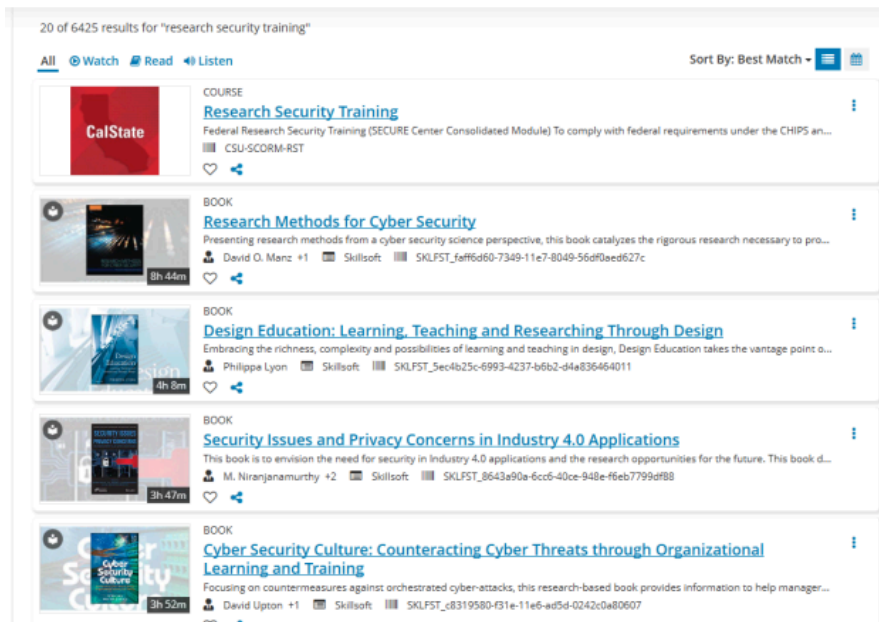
20 of 6425 results for "research security training"

All Watch Read Listen

Sort By: Best Match

CalState

COURSE

Research Security Training

Federal Research Security Training (SECURE Center Consolidated Module) To comply with federal requirements under the CHIPS an...

CSU-SCORM-RST

8h 44m

BOOK

Research Methods for Cyber Security

Presenting research methods from a cyber security science perspective, this book catalyzes the rigorous research necessary to pro...

David O. Manz +1 Skillsoft SKLFST_faff6d60-7349-11e7-8049-56df0aed627c

4h 8m

BOOK

Design Education: Learning, Teaching and Researching Through Design

Embracing the richness, complexity and possibilities of learning and teaching in design, Design Education takes the vantage point o...

Philippa Lyon Skillsoft SKLFST_5ec4b25c-6993-4237-b6b2-d4a836464011

3h 47m

BOOK

Security Issues and Privacy Concerns in Industry 4.0 Applications

This book is to envision the need for security in Industry 4.0 applications and the research opportunities for the future. This book d...

M. Niranjanamurthy +2 Skillsoft SKLFST_8643a90a-6cc6-40ce-948e-f6eb7799df88

3h 52m

BOOK

Cyber Security Culture: Counteracting Cyber Threats through Organizational Learning and Training

Focusing on countermeasures against orchestrated cyber-attacks, this research-based book provides information to help manager...

David Upton +1 Skillsoft SKLFST_c8319580-f31e-11e6-ad5d-0242c0a80607